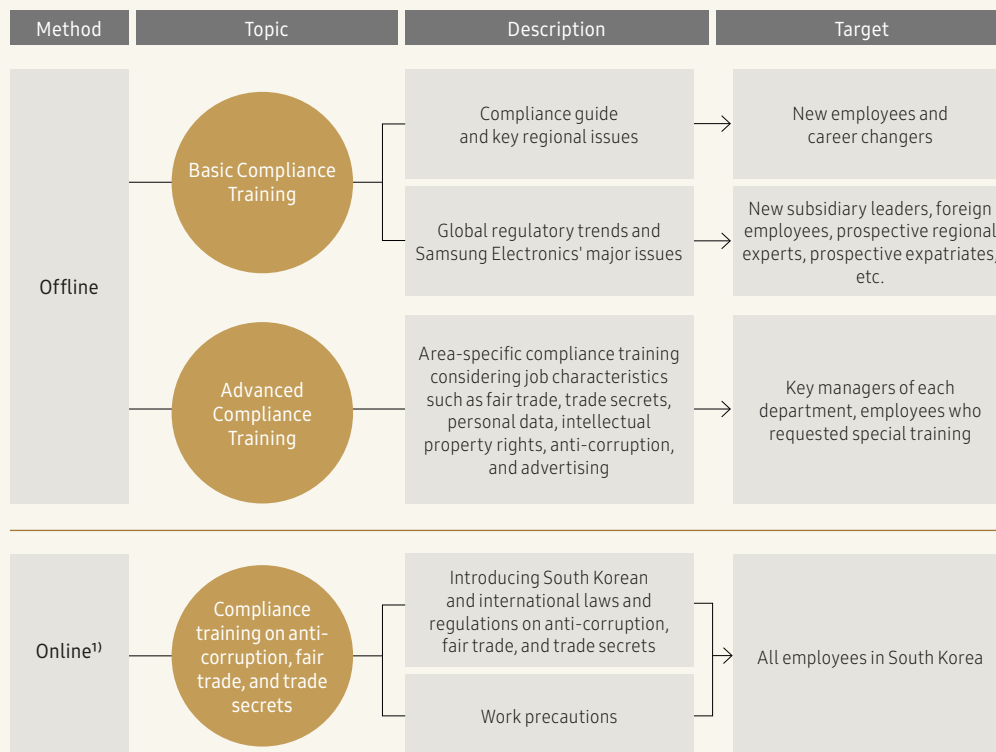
| Method | Topic | Description | Target |
|---|---|---|---|
| Offline | Basic Compliance Training | Compliance guide and key regional issues | New employees and career changers |
| | | Global regulatory trends and Samsung Electronics' major issues | New subsidiary leaders, foreign employees, prospective regional experts, prospective expatriates, etc. |
| | Advanced Compliance Training | Area-specific compliance training considering job characteristics such as fair trade, trade secrets, personal data, intellectual property rights, anti-corruption, and advertising | Key managers of each department, employees who requested special training |
| Online$^{1)}$ | Compliance training on anti-corruption, fair trade, and trade secrets | Introducing South Korean and international laws and regulations on anti-corruption, fair trade, and trade secrets | All employees in South Korea |
| | | Work precautions | |